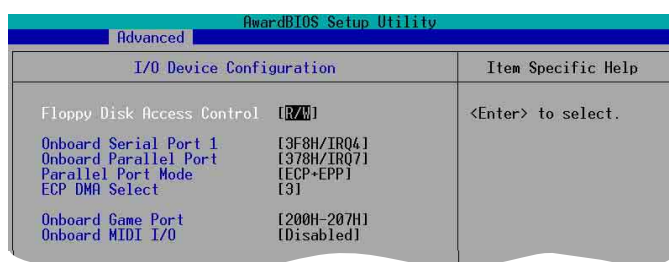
AwardBIOS Setup Utility
Advanced

| I/O Device Configuration | | Item Specific Help |
|---|---|---|
| Floppy Disk Access Control | [R/W] | <Enter> to select. |
| Onboard Serial Port 1 | [3F8H/IRQ4] | |
| Onboard Parallel Port | [378H/IRQ7] | |
| Parallel Port Mode | [ECP+EPP] | |
| ECP DMA Select | [3] | |
| Onboard Game Port | [200H-207H] | |
| Onboard MIDI I/O | [Disabled] | |